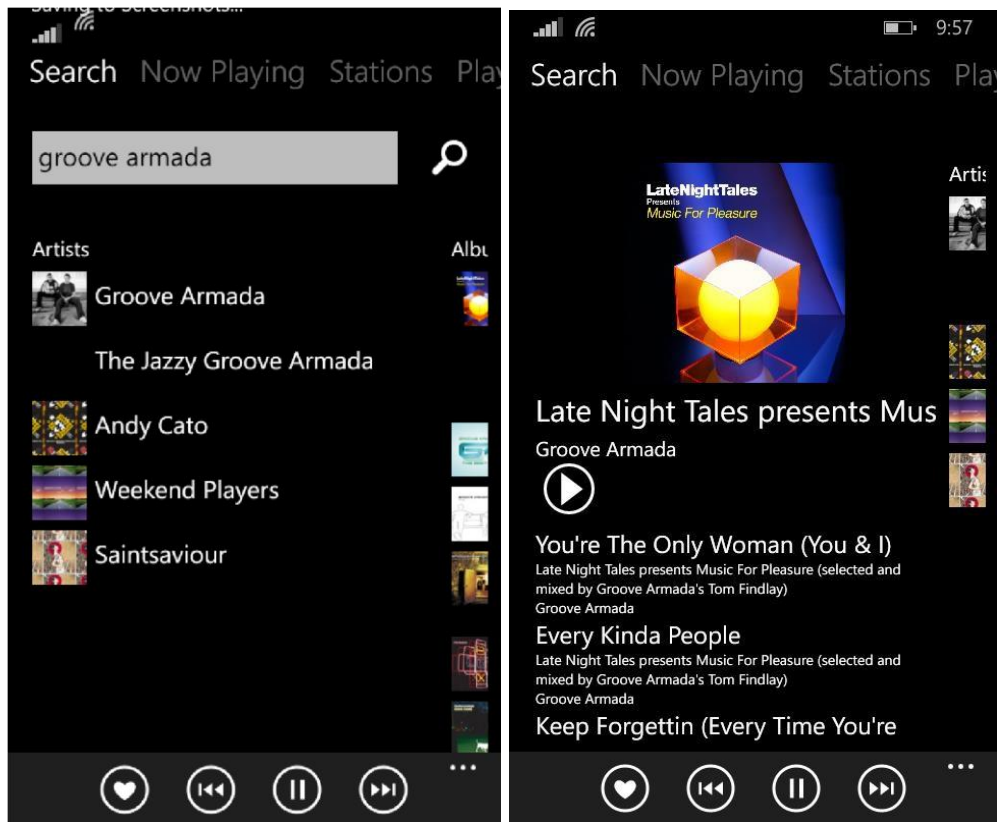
Saving to Screenshots...

Search Now Playing Stations Play

groove armada

Artists

Groove Armada

The Jazzy Groove Armada

Andy Cato

Weekend Players

Saintsaviour

Albu

9:57

Search Now Playing Stations Play

LateNightTales Presents Music For Pleasure

Artis

Late Night Tales presents Mus

Groove Armada

You're The Only Woman (You & I)
Late Night Tales presents Music For Pleasure (selected and mixed by Groove Armada's Tom Findlay)
Groove Armada

Every Kinda People
Late Night Tales presents Music For Pleasure (selected and mixed by Groove Armada's Tom Findlay)
Groove Armada

Keep Forgettin (Every Time You're